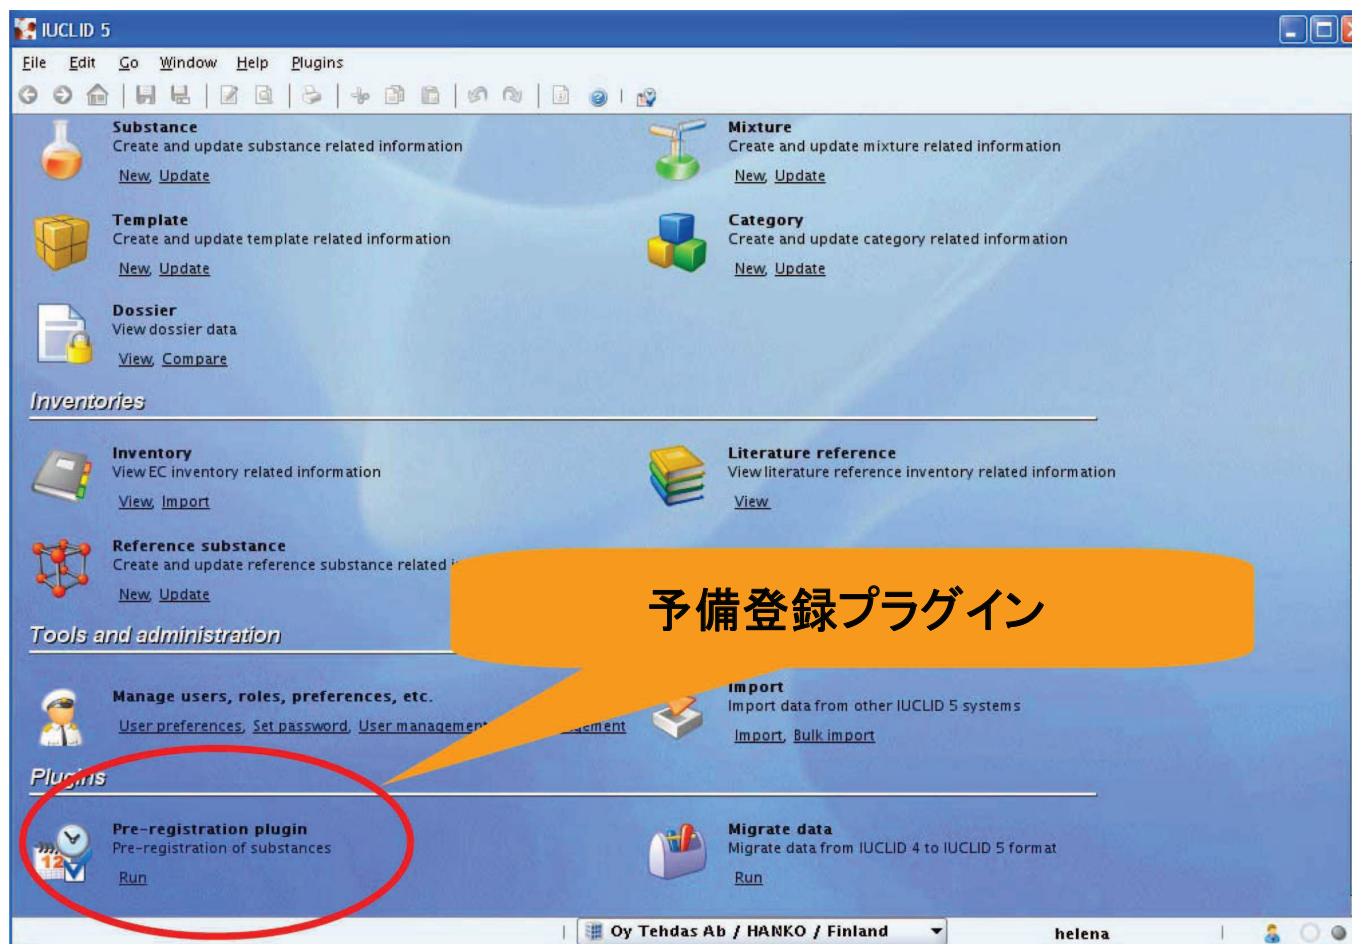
IUCLID 5

File Edit Go Window Help Plugins

Substance
Create and update substance related information
New, Update

Mixture
Create and update mixture related information
New, Update

Template
Create and update template related information
New, Update

Category
Create and update category related information
New, Update

Dossier
View dossier data
View, Compare

Inventories

Inventory
View EC inventory related information
View, Import

Literature reference
View literature reference inventory related information
View

Reference substance
Create and update reference substance related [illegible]
New, Update

予備登録プラグイン

Tools and administration

Manage users, roles, preferences, etc.
User preferences, Set password, User management, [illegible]ement

Import
Import data from other IUCLID 5 systems
Import, Bulk import

Plu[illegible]ns

Pre-registration plugin
Pre-registration of substances
Run

Migrate data
Migrate data from IUCLID 4 to IUCLID 5 format
Run

Oy Tehdas Ab / HANKO / Finland
helena